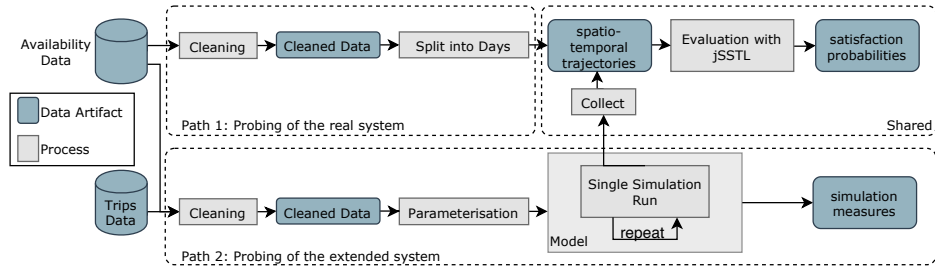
Availability Data

Cleaning

Cleaned Data

Split into Days

spatio-temporal trajectories

Evaluation with jSSTL

satisfaction probabilities

Data Artifact

Process

Collect

Path 1: Probing of the real system

Shared

Trips Data

Cleaning

Cleaned Data

Parameterisation

Single Simulation Run

repeat

Model

simulation measures

Path 2: Probing of the extended system